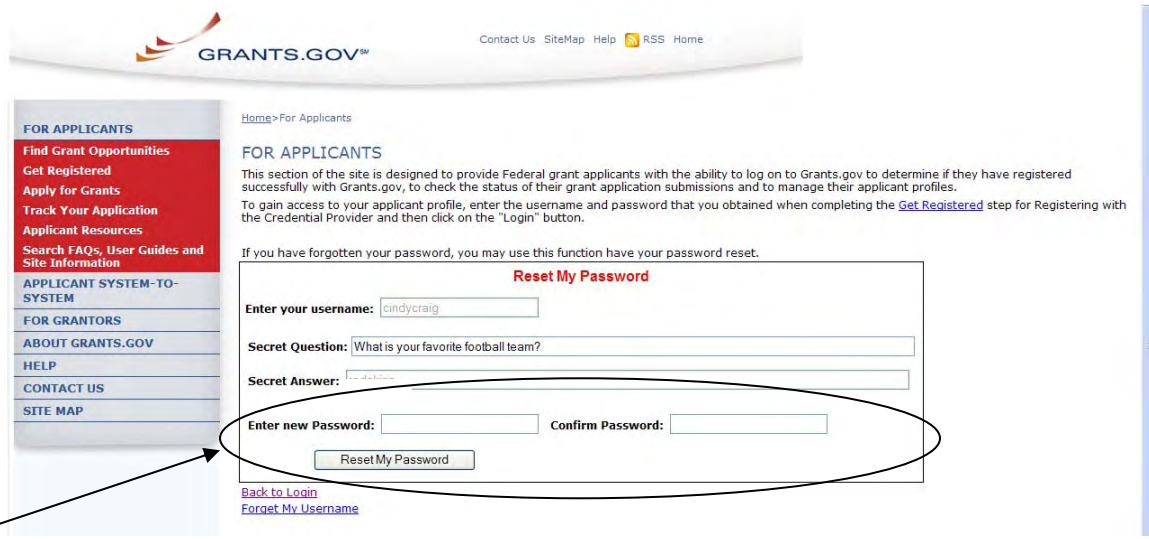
GRANTS.GOV℠

Contact Us SiteMap Help RSS Home

FOR APPLICANTS
Find Grant Opportunities
Get Registered
Apply for Grants
Track Your Application
Applicant Resources
Search FAQs, User Guides and Site Information
APPLICANT SYSTEM-TO-SYSTEM
FOR GRANTORS
ABOUT GRANTS.GOV
HELP
CONTACT US
SITE MAP

Home>For Applicants

FOR APPLICANTS

This section of the site is designed to provide Federal grant applicants with the ability to log on to Grants.gov to determine if they have registered successfully with Grants.gov, to check the status of their grant application submissions and to manage their applicant profiles.

To gain access to your applicant profile, enter the username and password that you obtained when completing the Get Registered step for Registering with the Credential Provider and then click on the "Login" button.

If you have forgotten your password, you may use this function have your password reset.

Reset My Password

Enter your username: cindycraig

Secret Question: What is your favorite football team?

Secret Answer: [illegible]

Enter new Password: Confirm Password:

Reset My Password

Back to Login
Forget My Username